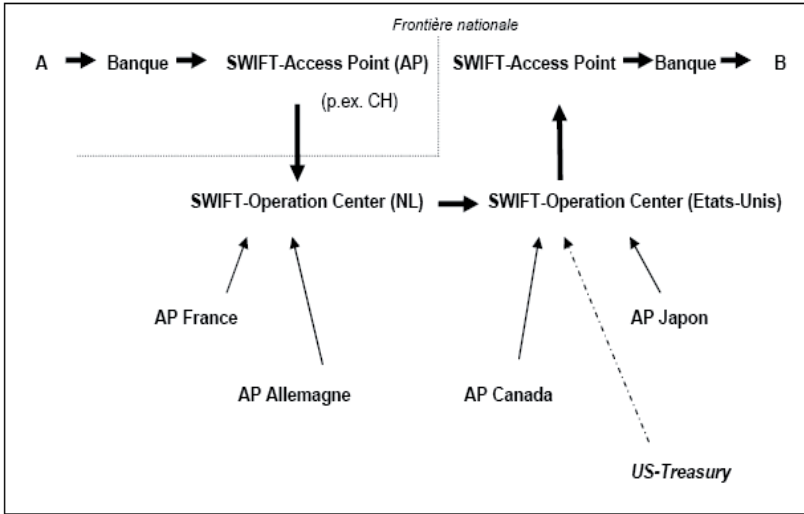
Frontière nationale

A Banque SWIFT-Access Point (AP) (p.ex. CH)

SWIFT-Access Point Banque B

SWIFT-Operation Center (NL)

SWIFT-Operation Center (Etats-Unis)

AP France

AP Allemagne

AP Canada

AP Japon

US-Treasury